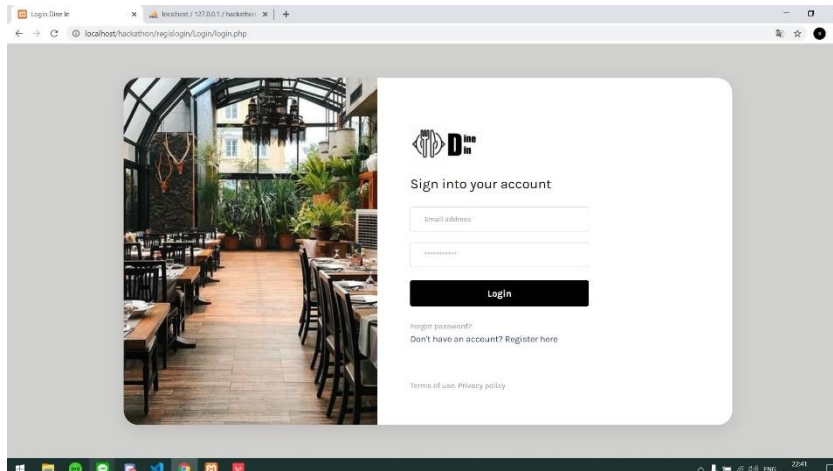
Login Dine In
localhost / 127.0.0.1 / hackathon
localhost/hackathon/regislogin/Login/login.php

Dine In

Sign into your account

Email address

··········

Login

Forgot password?
Don't have an account? Register here

Terms of use. Privacy policy

ENG 22:41